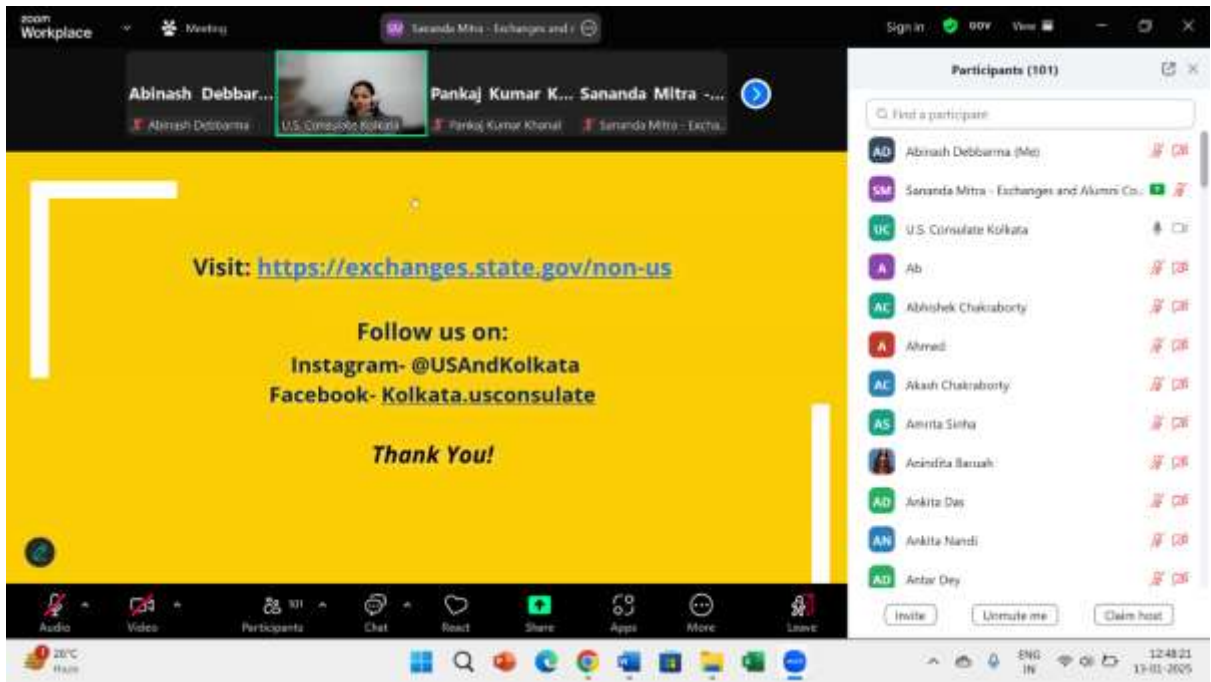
zoom Workplace

Meeting

SM Sananda Mitra - Exchanges and

Sign in

GOV

View

Abinash Debbar...
Abinash Debbarma

U.S. Consulate Kolkata

Pankaj Kumar K...
Pankaj Kumar Khanal

Sananda Mitra -...
Sananda Mitra - Excha...

Visit: https://exchanges.state.gov/non-us

Follow us on:
Instagram- @USAndKolkata
Facebook- Kolkata.usconsulate

Thank You!

Participants (101)

Find a participant

AD Abinash Debbarma (Me)

SM Sananda Mitra - Exchanges and Alumni Co...

UC U.S. Consulate Kolkata

A Ab

AC Abhishek Chakraborty

A Ahmed

AC Akash Chakraborty

AS Amrita Sinha

Anindita Baruah

AD Ankita Das

AN Ankita Nandi

AD Antar Dey

Invite

Unmute me

Claim host

Audio

Video

101
Participants

Chat

React

Share

Apps

More

Leave

28°C
Haze

ENG
IN

12:48:21
13-01-2025